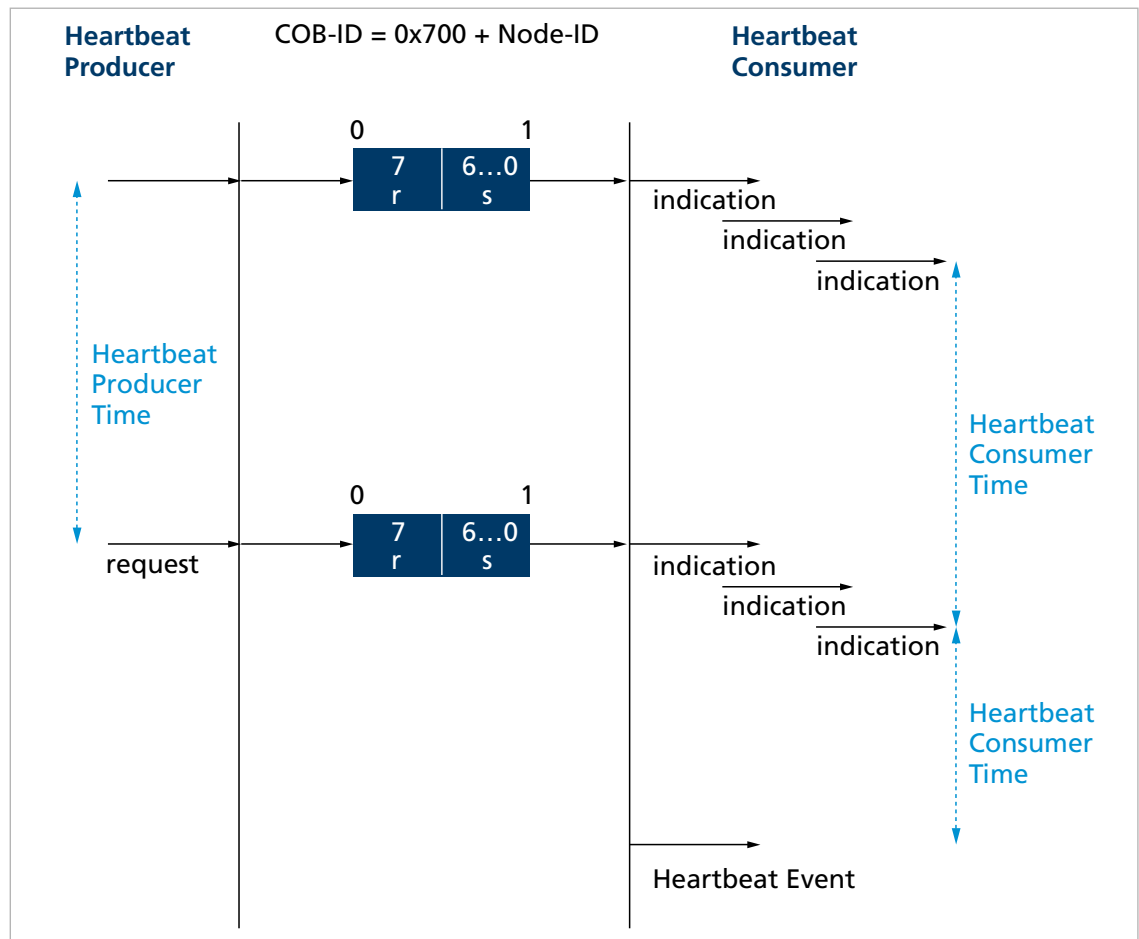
Heartbeat Producer

COB-ID = 0x700 + Node-ID

Heartbeat Consumer

0

1

7
r

6…0
s

indication

indication

indication

Heartbeat Producer Time

Heartbeat Consumer Time

0

1

request

7
r

6…0
s

indication

indication

indication

Heartbeat Consumer Time

Heartbeat Event